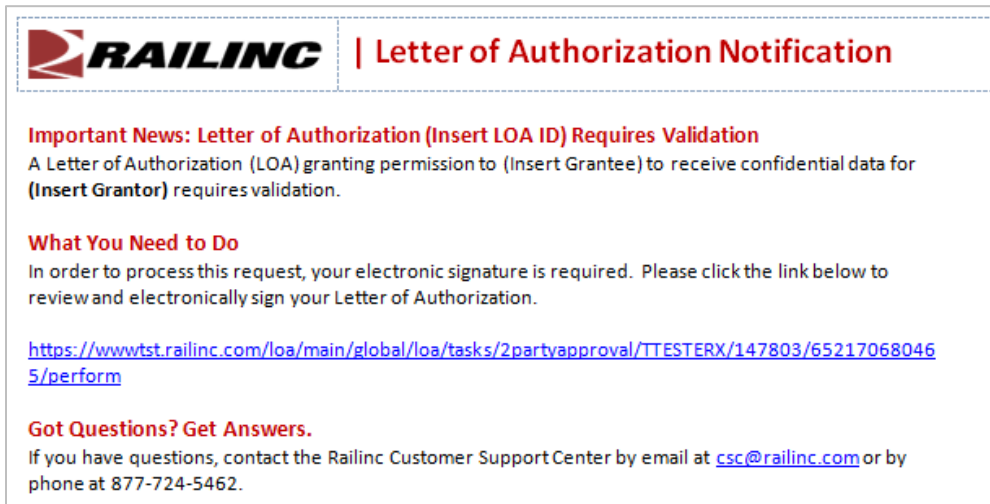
RAILINC | Letter of Authorization Notification

Important News: Letter of Authorization (Insert LOA ID) Requires Validation
A Letter of Authorization (LOA) granting permission to (Insert Grantee) to receive confidential data for **(Insert Grantor)** requires validation.

What You Need to Do
In order to process this request, your electronic signature is required. Please click the link below to review and electronically sign your Letter of Authorization.

https://wwwtst.railinc.com/loa/main/global/loa/tasks/2partyapproval/TTESTERX/147803/652170680465/perform

Got Questions? Get Answers.
If you have questions, contact the Railinc Customer Support Center by email at csc@railinc.com or by phone at 877-724-5462.